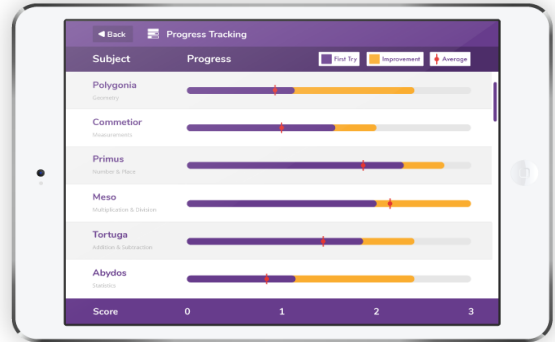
◀ Back

Progress Tracking

Subject

Progress

First Try

Improvement

Average

Polygonia
Geometry

Commetior
Measurements

Primus
Number & Place

Meso
Multiplication & Division

Tortuga
Addition & Subtraction

Abydos
Statistics

Score

0

1

2

3